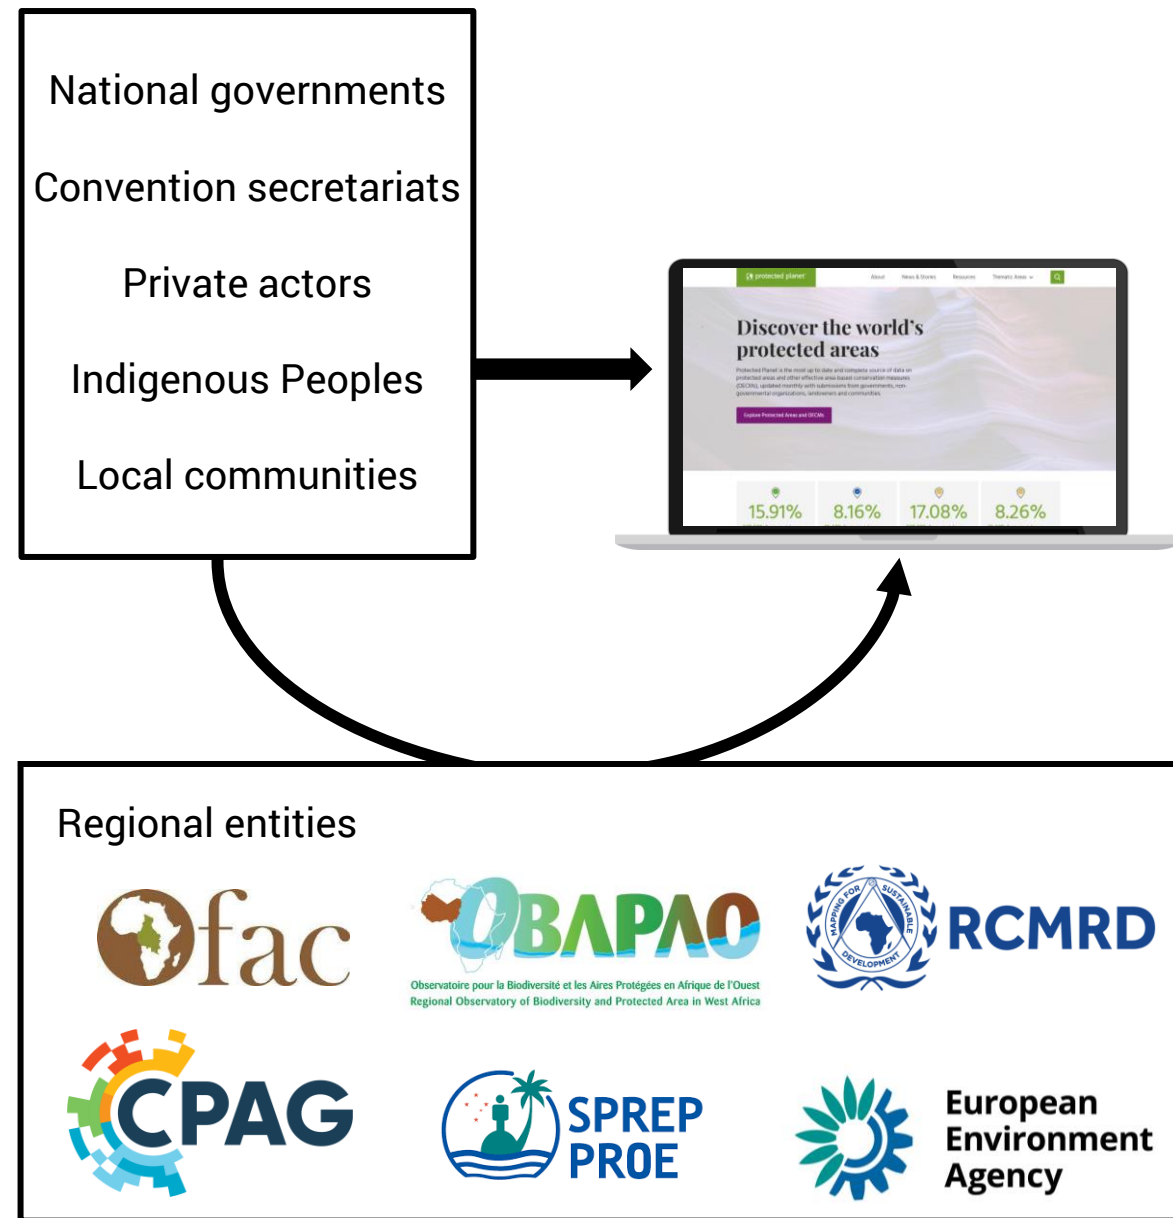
National governments

Convention secretariats

Private actors

Indigenous Peoples

Local communities

protected planet

About News & Stories Resources Thematic Areas

Discover the world's protected areas

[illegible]

Explore Protected Areas and OECMs

15.91%

8.16%

17.08%

8.26%

Regional entities

ofac

OBAPAO

Observatoire pour la Biodiversité et les Aires Protégées en Afrique de l'Ouest
Regional Observatory of Biodiversity and Protected Area in West Africa

MAPPING FOR SUSTAINABLE DEVELOPMENT

RCMRD

CPAG

SPREP
PROE

European Environment Agency